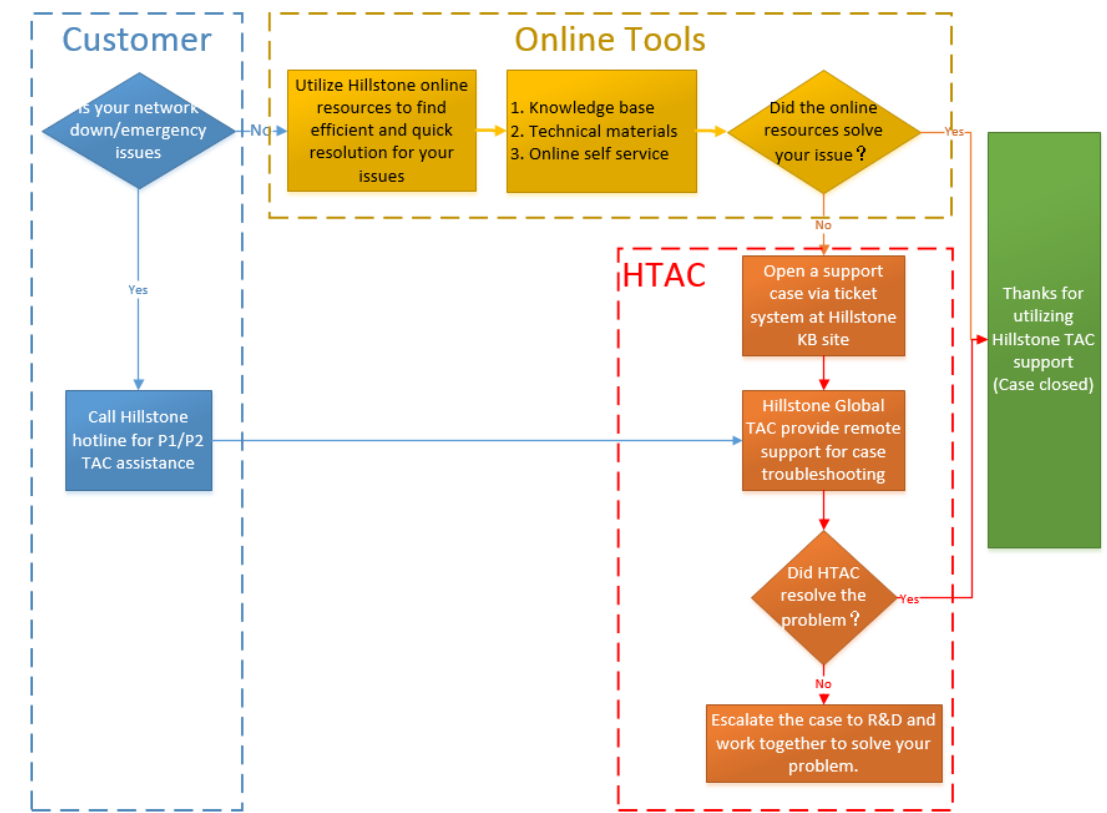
Customer

Online Tools

Is your network down/emergency issues

No

Utilize Hillstone online resources to find efficient and quick resolution for your issues

1. Knowledge base
2. Technical materials
3. Online self service

Did the online resources solve your issue？

Yes

No

HTAC

Open a support case via ticket system at Hillstone KB site

Thanks for utilizing Hillstone TAC support (Case closed)

Yes

Call Hillstone hotline for P1/P2 TAC assistance

Hillstone Global TAC provide remote support for case troubleshooting

Did HTAC resolve the problem？

Yes

No

Escalate the case to R&D and work together to solve your problem.